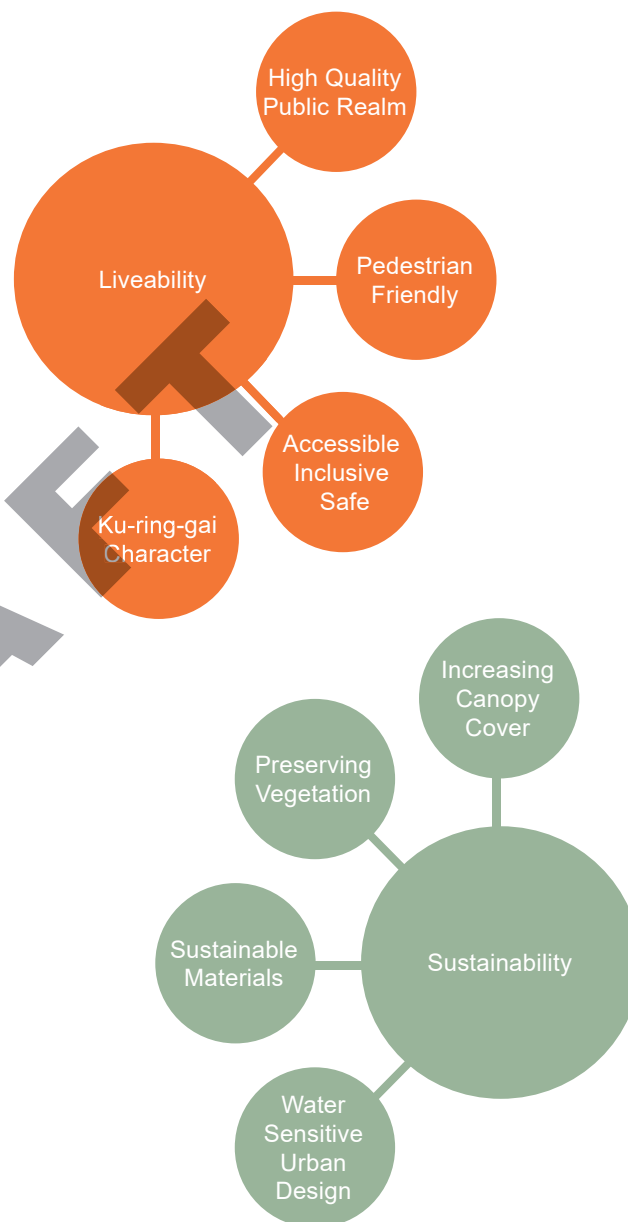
High Quality Public Realm

Liveability

Pedestrian Friendly

Accessible Inclusive Safe

Ku-ring-gai Character

Increasing Canopy Cover

Preserving Vegetation

Sustainable Materials

Sustainability

Water Sensitive Urban Design